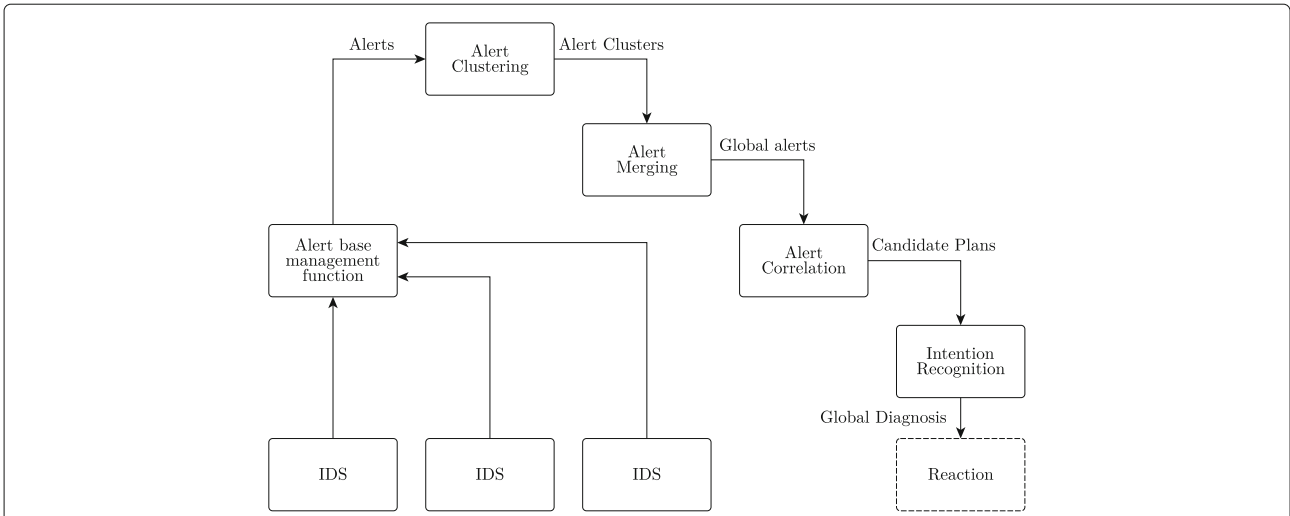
Alerts

Alert Clustering

Alert Clusters

Alert Merging

Global alerts

Alert base management function

Alert Correlation

Candidate Plans

Intention Recognition

Global Diagnosis

IDS

IDS

IDS

Reaction